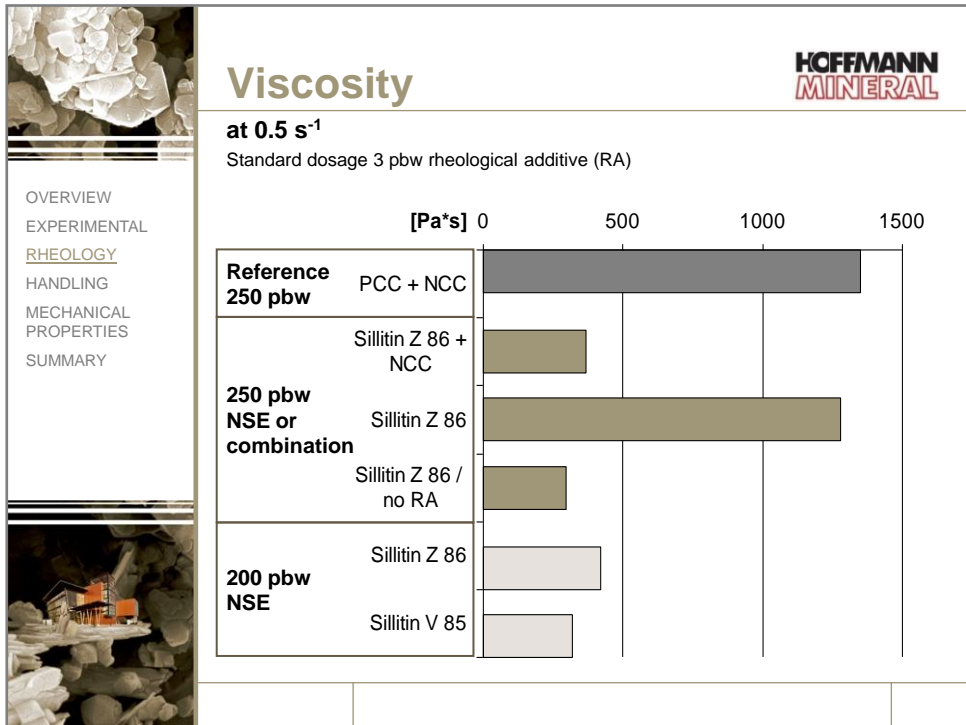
Viscosity

HOFFMANN MINERAL

at 0.5 $s^{-1}$

Standard dosage 3 pbw rheological additive (RA)

OVERVIEW
EXPERIMENTAL
RHEOLOGY
HANDLING
MECHANICAL PROPERTIES
SUMMARY

[Pa*s] 0 500 1000 1500

Reference 250 pbw PCC + NCC

250 pbw NSE or combination
Sillitin Z 86 + NCC
Sillitin Z 86
Sillitin Z 86 / no RA

200 pbw NSE
Sillitin Z 86
Sillitin V 85